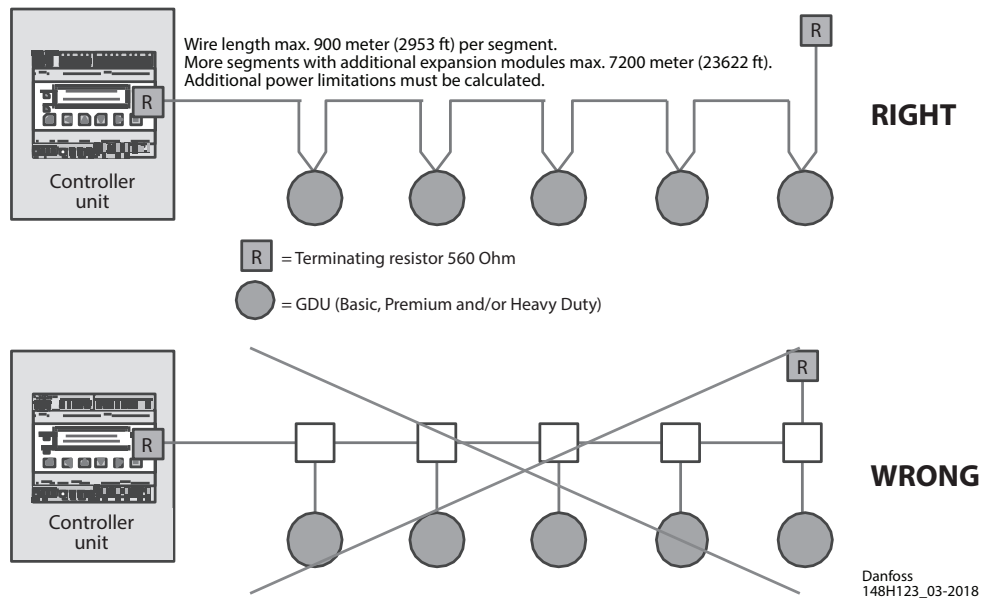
Wire length max. 900 meter (2953 ft) per segment.
More segments with additional expansion modules max. 7200 meter (23622 ft).
Additional power limitations must be calculated.

R

R

Controller unit

RIGHT

R = Terminating resistor 560 Ohm

= GDU (Basic, Premium and/or Heavy Duty)

R

R

Controller unit

WRONG

Danfoss
148H123_03-2018